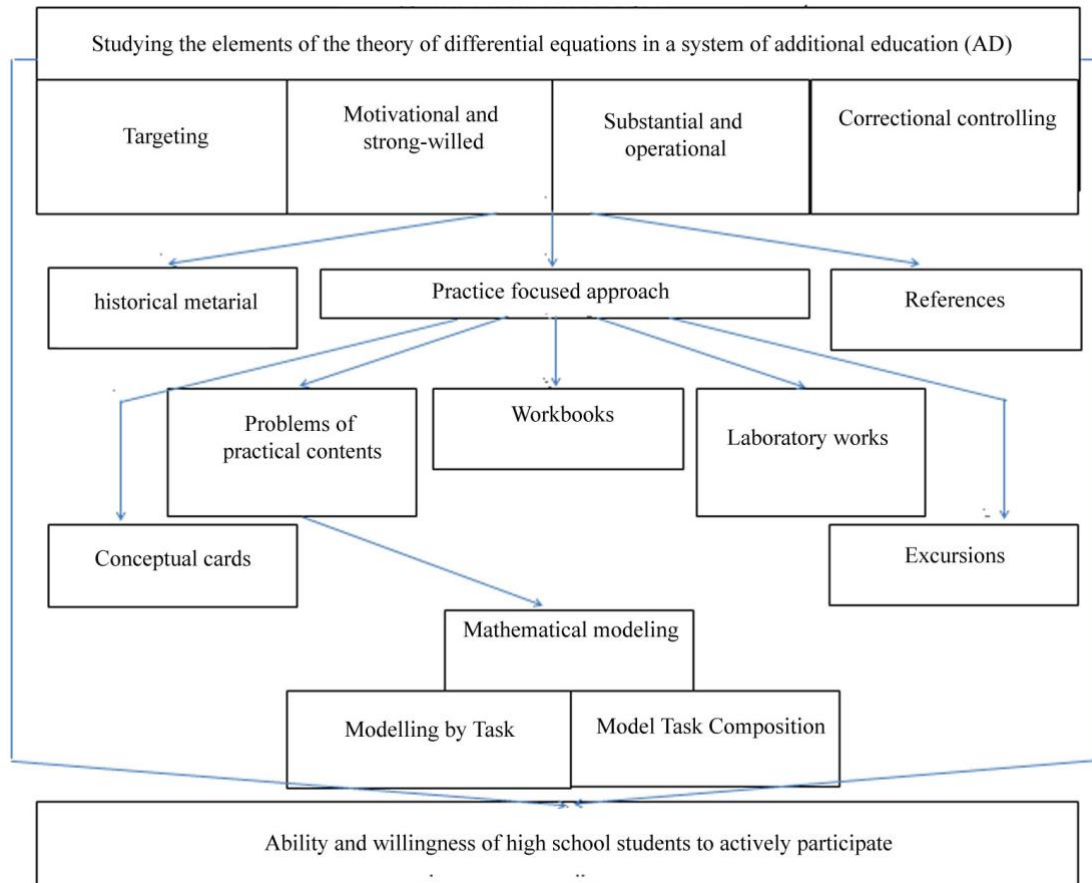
Studying the elements of the theory of differential equations in a system of additional education (AD)

Targeting

Motivational and strong-willed

Substantial and operational

Correctional controlling

historical metarial

Practice focused approach

References

Problems of practical contents

Workbooks

Laboratory works

Conceptual cards

Excursions

Mathematical modeling

Modelling by Task

Model Task Composition

Ability and willingness of high school students to actively participate